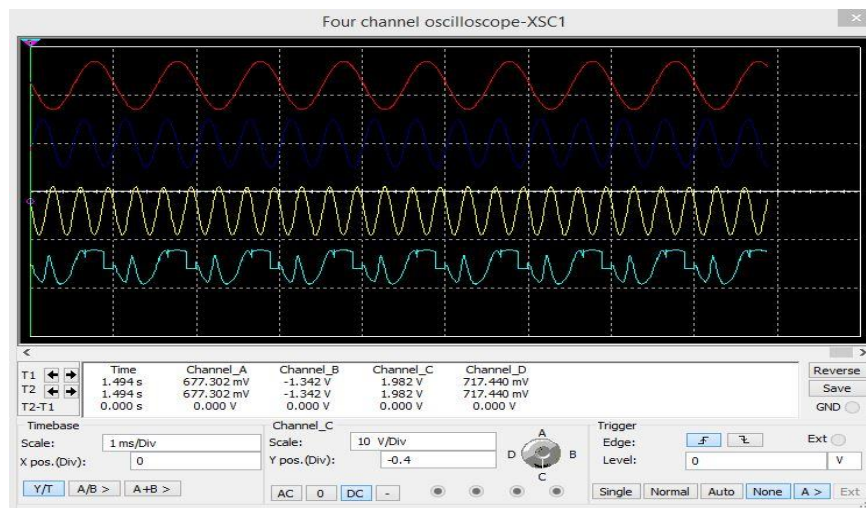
Four channel oscilloscope-XSC1

|  | Time | Channel_A | Channel_B | Channel_C | Channel_D |
|---|---|---|---|---|---|
| T1 | 1.494 s | 677.302 mV | -1.342 V | 1.982 V | 717.440 mV |
| T2 | 1.494 s | 677.302 mV | -1.342 V | 1.982 V | 717.440 mV |
| T2-T1 | 0.000 s | 0.000 V | 0.000 V | 0.000 V | 0.000 V |

Reverse
Save
GND

Timebase
Scale: 1 ms/Div
X pos.(Div): 0
Y/T A/B > A+B >

Channel_C
Scale: 10 V/Div
Y pos.(Div): -0.4
AC 0 DC -

A
D B
C

Trigger
Edge:
Ext
Level: 0 V
Single Normal Auto None A > Ext